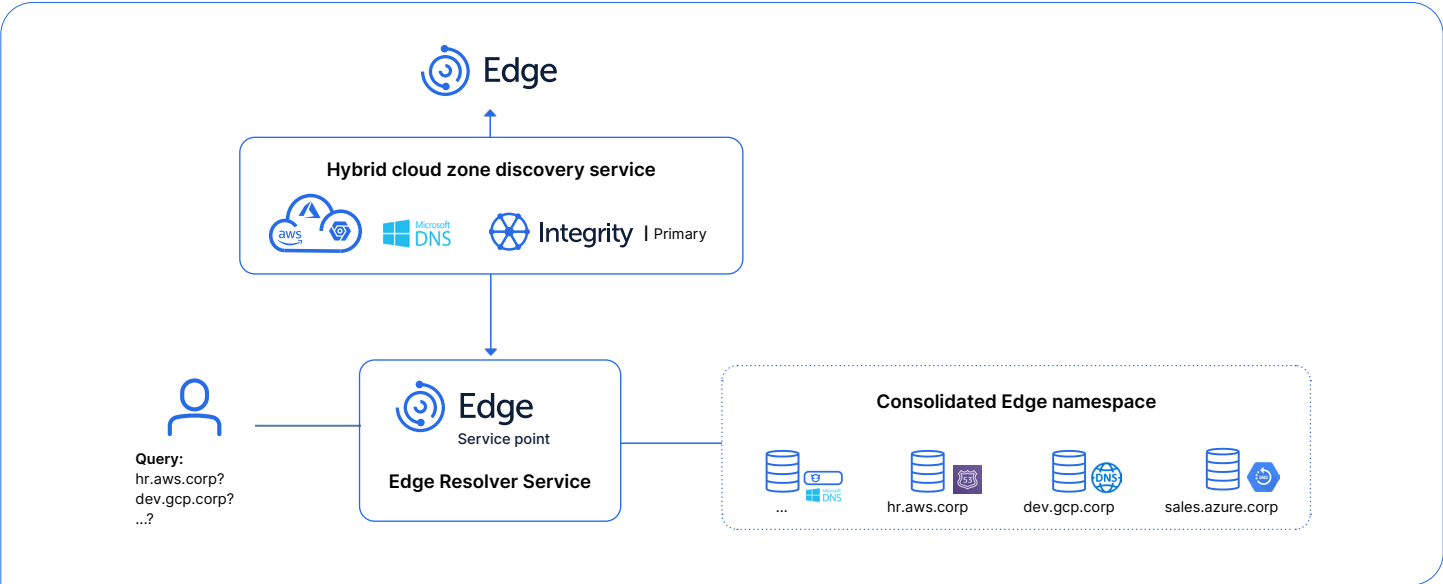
Edge

Hybrid cloud zone discovery service

aws

Microsoft DNS

Integrity | Primary

Query:
hr.aws.corp?
dev.gcp.corp?
...?

Edge
Service point

Edge Resolver Service

Consolidated Edge namespace

Microsoft DNS

...

53

hr.aws.corp

DNS

dev.gcp.corp

DNS

sales.azure.corp